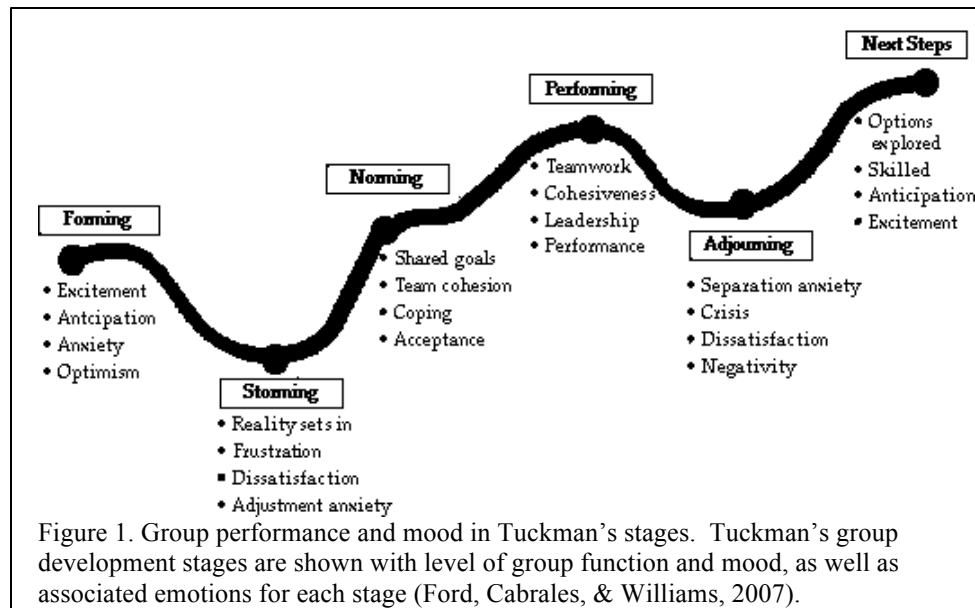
Forming
• Excitement
• Antcipation
• Anxiety
• Optimism

Storming
• Reality sets in
• Frustration
• Dissatisfaction
• Adjustment anxiety

Norming
• Shared goals
• Team cohesion
• Coping
• Acceptance

Performing
• Teamwork
• Cohesiveness
• Leadership
• Performance

Adjourning
• Separation anxiety
• Crisis
• Dissatisfaction
• Negativity

Next Steps
• Options explored
• Skilled
• Anticipation
• Excitement

Figure 1. Group performance and mood in Tuckman's stages. Tuckman's group development stages are shown with level of group function and mood, as well as associated emotions for each stage (Ford, Cabrales, & Williams, 2007).